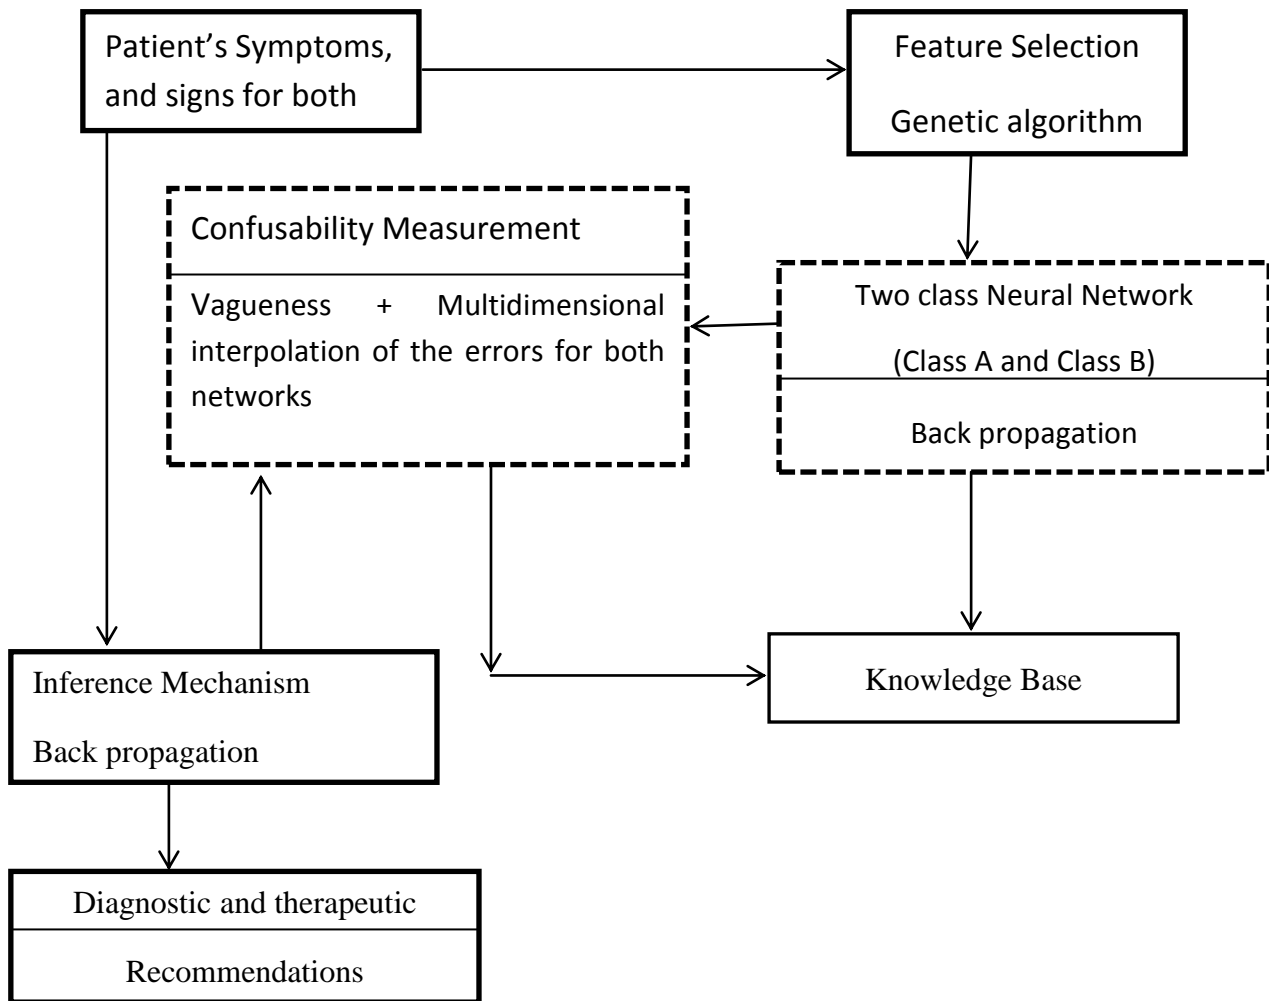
Patient's Symptoms, and signs for both

Feature Selection

Genetic algorithm

Confusability Measurement

Vagueness + Multidimensional interpolation of the errors for both networks

Two class Neural Network

(Class A and Class B)

Back propagation

Inference Mechanism

Back propagation

Knowledge Base

Diagnostic and therapeutic

Recommendations